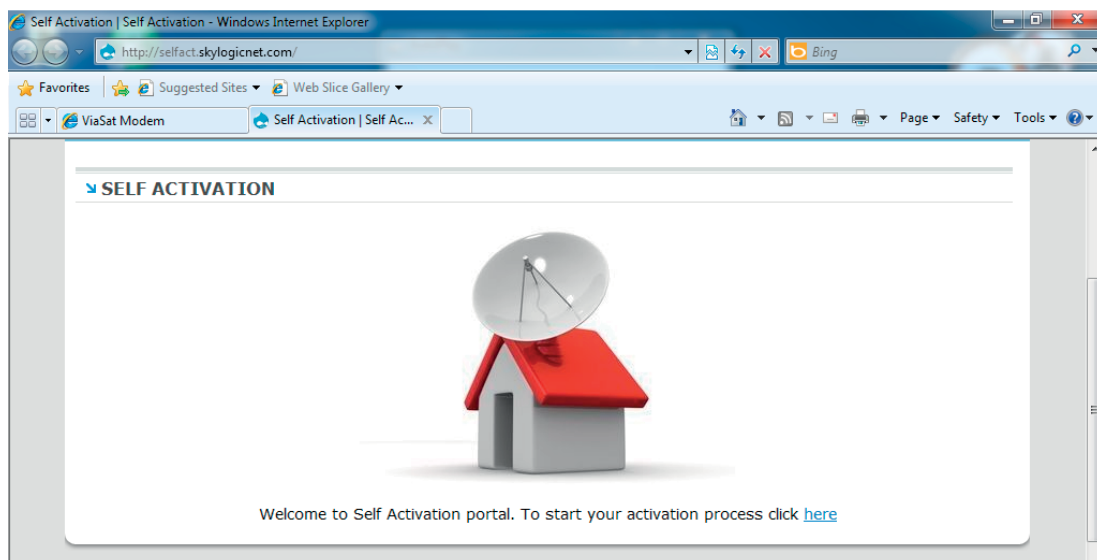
Self Activation | Self Activation - Windows Internet Explorer

http://selfact.skylogicnet.com/

Bing

Favorites

Suggested Sites ▾

Web Slice Gallery ▾

ViaSat Modem

Self Activation | Self Ac...

Page ▾ Safety ▾ Tools ▾

SELF ACTIVATION

Welcome to Self Activation portal. To start your activation process click here